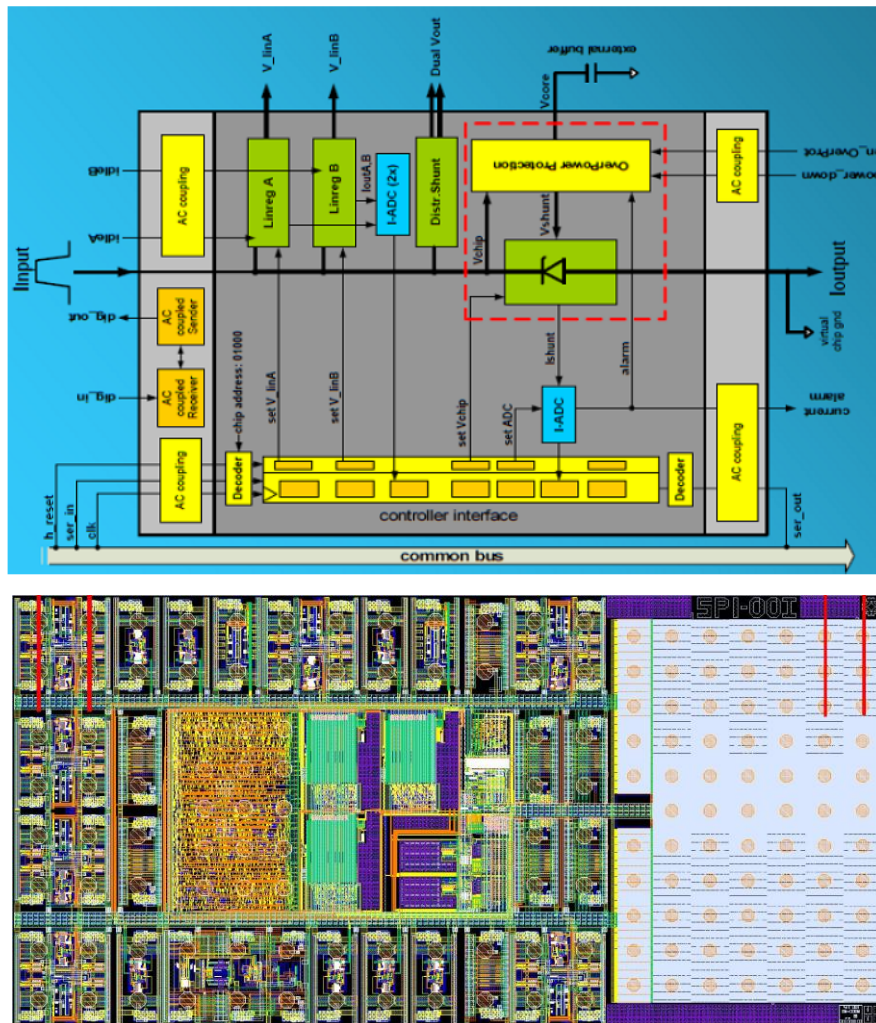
V_linA
V_linB
Dual Vout
external buffer
Vcore
idleB
AC coupling
Linreg A
Linreg B
IoutA,B
I-ADC (2x)
Distr. Shunt
OverPower Protection
AC coupling
n_OverProt
ower_down
idleA
Vchip
Vshunt
Iinput
Ioutput
dig_out
AC coupled Sender
virtual chip gnd
Ishunt
alarm
dig_in
AC coupled Receiver
chip address: 01000
set V_linA
set V_linB
set Vchip
set ADC
I-ADC
current alarm
AC coupling
Decoder
Decoder
AC coupling
controller interface
h_reset
ser_in
clk
ser_out
common bus
SPI-001